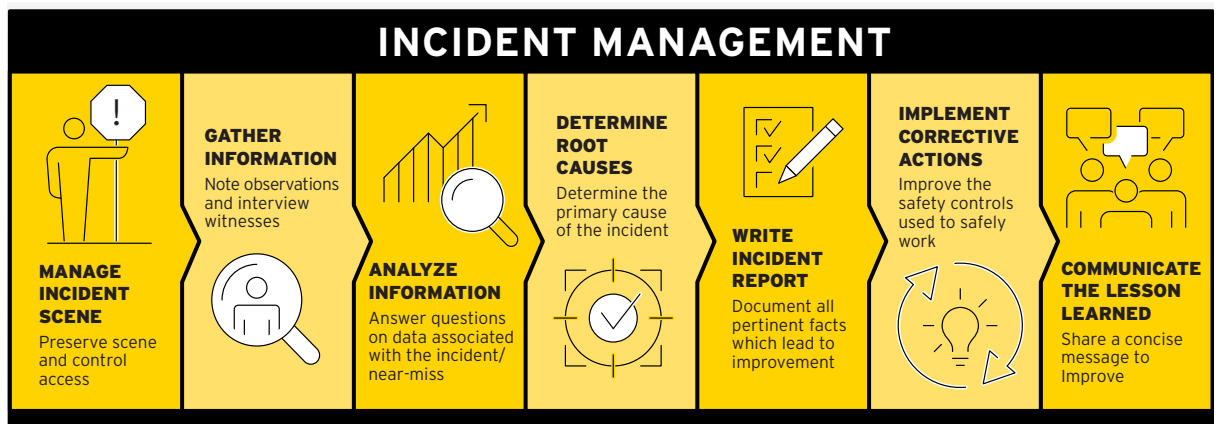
INCIDENT MANAGEMENT

MANAGE INCIDENT SCENE
Preserve scene and control access

GATHER INFORMATION
Note observations and interview witnesses

ANALYZE INFORMATION
Answer questions on data associated with the incident/ near-miss

DETERMINE ROOT CAUSES
Determine the primary cause of the incident

WRITE INCIDENT REPORT
Document all pertinent facts which lead to improvement

IMPLEMENT CORRECTIVE ACTIONS
Improve the safety controls used to safely work

COMMUNICATE THE LESSON LEARNED
Share a concise message to Improve